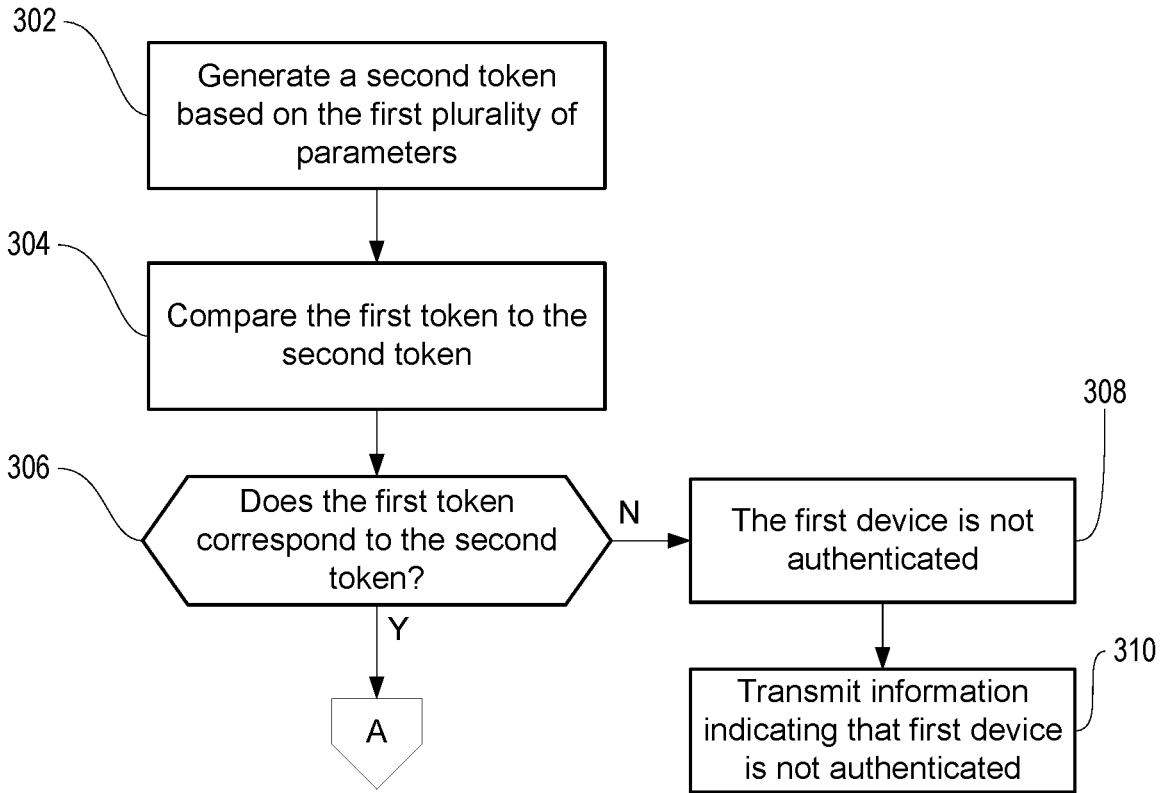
302

Generate a second token based on the first plurality of parameters

304

Compare the first token to the second token

306

Does the first token correspond to the second token?

N

308

The first device is not authenticated

Y

A

310

Transmit information indicating that first device is not authenticated